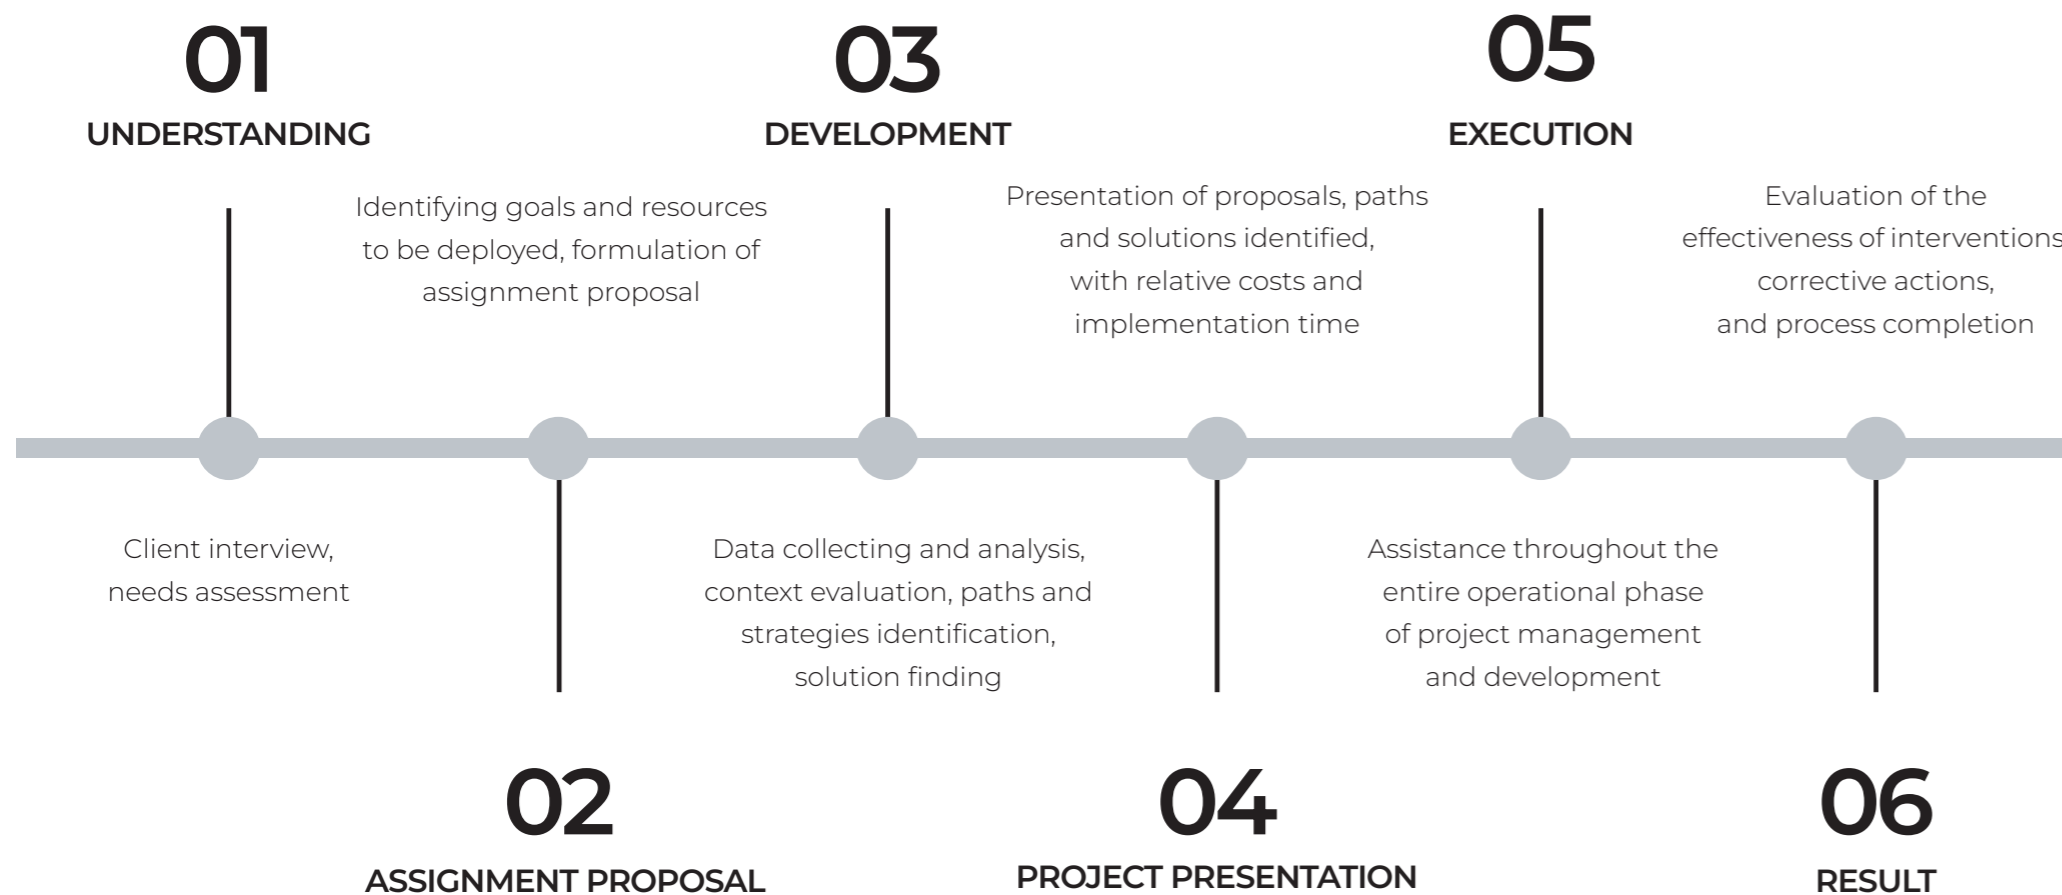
01
UNDERSTANDING

Client interview, needs assessment

Identifying goals and resources to be deployed, formulation of assignment proposal

02
ASSIGNMENT PROPOSAL

03
DEVELOPMENT

Data collecting and analysis, context evaluation, paths and strategies identification, solution finding

Presentation of proposals, paths and solutions identified, with relative costs and implementation time

04
PROJECT PRESENTATION

05
EXECUTION

Assistance throughout the entire operational phase of project management and development

Evaluation of the effectiveness of interventions corrective actions, and process completion

06
RESULT